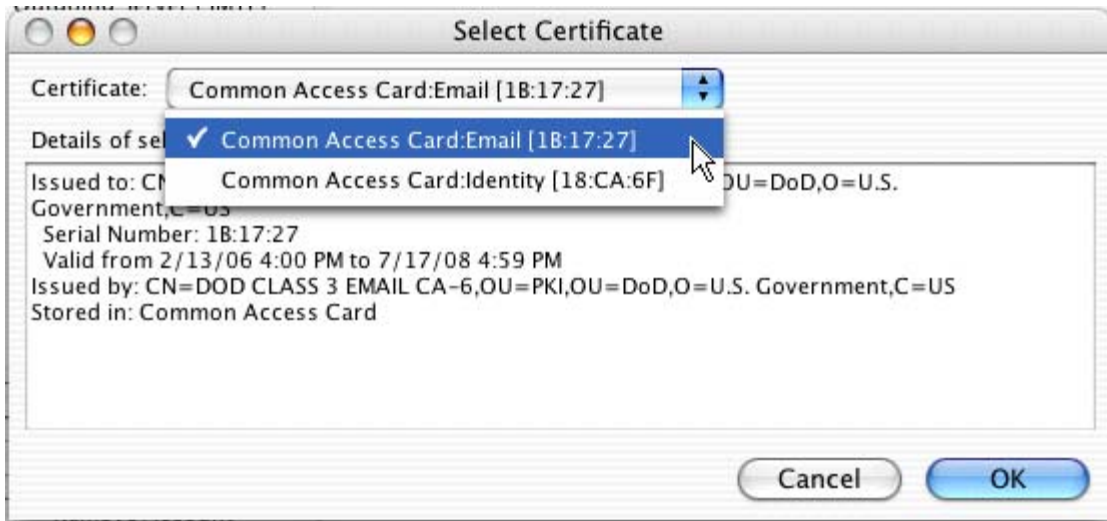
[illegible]

Select Certificate

Certificate: Common Access Card:Email [1B:17:27]

Details of sel

✓ Common Access Card:Email [1B:17:27]

Common Access Card:Identity [18:CA:6F]

Issued to: CN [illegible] OU=DoD,O=U.S. Government,C=US
Serial Number: 1B:17:27
Valid from 2/13/06 4:00 PM to 7/17/08 4:59 PM
Issued by: CN=DOD CLASS 3 EMAIL CA-6,OU=PKI,OU=DoD,O=U.S. Government,C=US
Stored in: Common Access Card

Cancel

OK